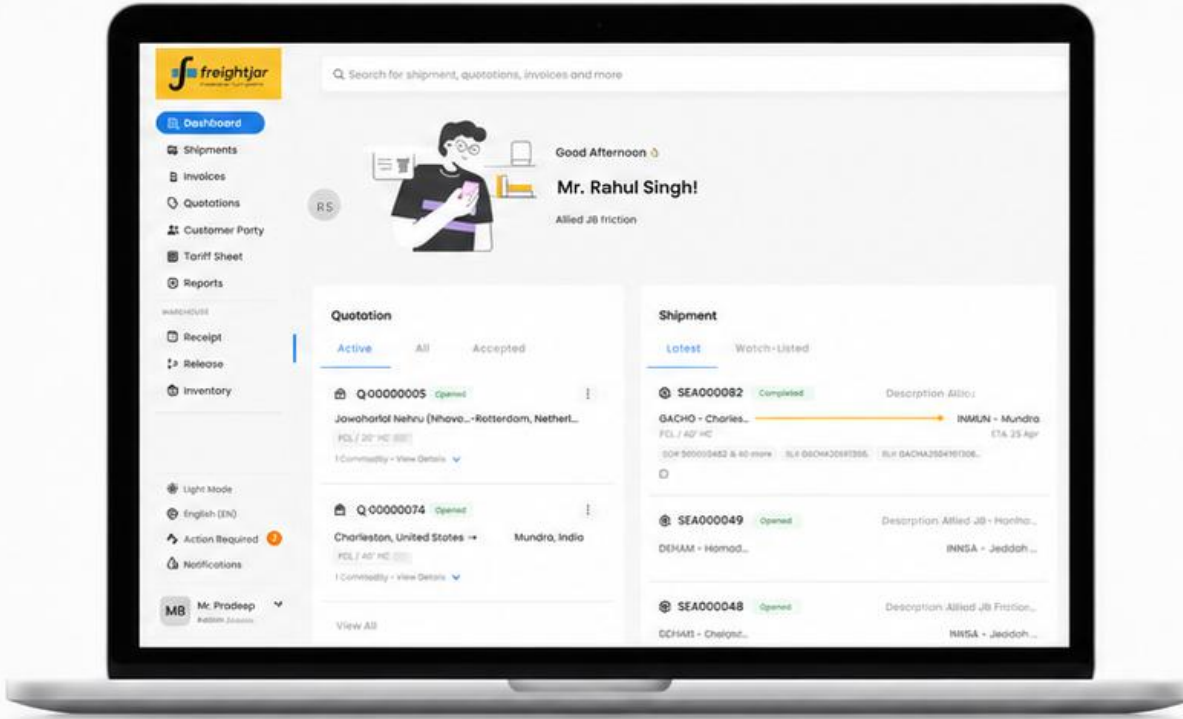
freightjar

Q Search for shipment, quotations, invoices and more

Dashboard
Shipments
Invoices
Quotations
Customer Party
Tariff Sheet
Reports
WAREHOUSE
Receipt
Release
Inventory

RS

Good Afternoon
Mr. Rahul Singh!
Allied JB friction

Quotation
Active All Accepted

Q00000005 Opened
Jawaharlal Nehru (Nhava...-Rotterdam, Netherl...
FCL / 20' HC
1 Commodity • View Details

Q00000074 Opened
Charleston, United States → Mundra, India
FCL / 40' HC
1 Commodity • View Details

View All

Shipment
Latest Watch-Listed

SEA000082 Completed Description Allied
GACHO - Charles... INMUN - Mundra
FCL / 40' HC ETA 25 Apr
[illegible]

SEA000049 Opened Description Allied JB - Hamba...
DEHAM - Hamad... INNSA - Jeddah ...

SEA000048 Opened Description Allied JB Friction...
DEHAM - Chelsea... INNSA - Jeddah ...

Light Mode
English (EN)
Action Required 2
Notifications

MB Mr. Pradeep
Admin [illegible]